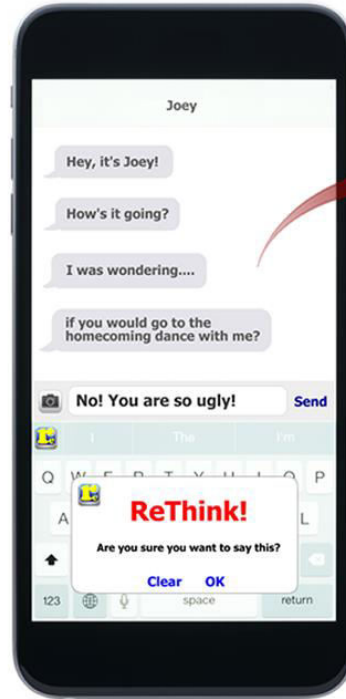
Joey

Hey, it's Joey!

How's it going?

I was wondering....

if you would go to the homecoming dance with me?

No! You are so ugly!

Send

I

The

I'm

Q W E R T Y U I O P

A S D F G H J K L

ReThink!

Are you sure you want to say this?

Clear OK

123

space

return